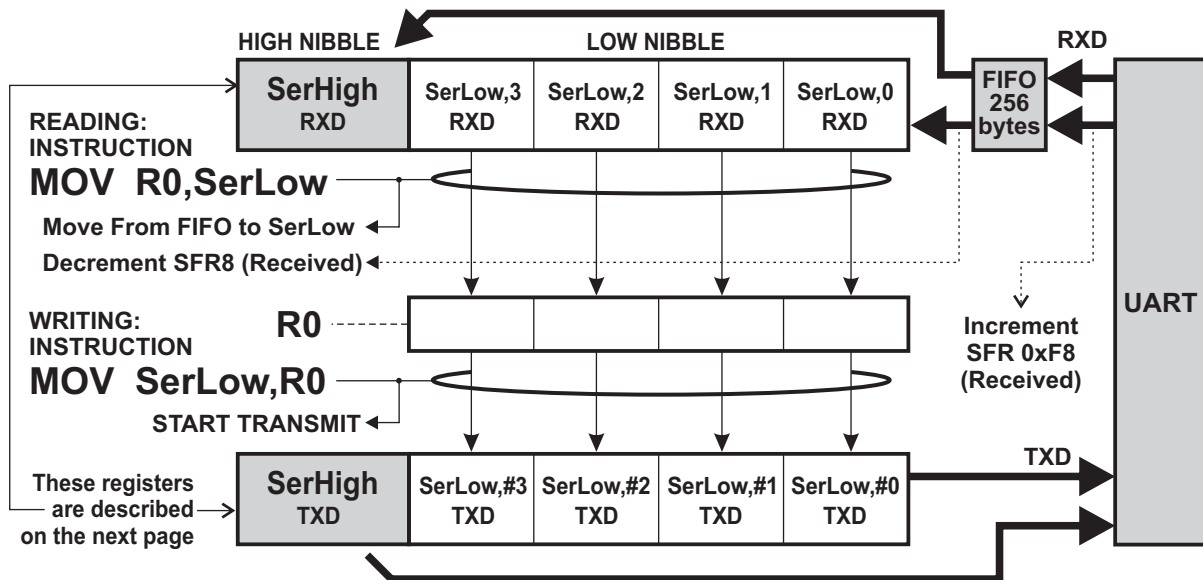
HIGH NIBBLE

LOW NIBBLE

RXD

| SerHigh RXD | SerLow,3 RXD | SerLow,2 RXD | SerLow,1 RXD | SerLow,0 RXD |
|---|---|---|---|---|

FIFO 256 bytes

READING: INSTRUCTION

MOV R0,SerLow

Move From FIFO to SerLow

Decrement SFR8 (Received)

WRITING: INSTRUCTION

R0

UART

Increment SFR 0xF8 (Received)

MOV SerLow,R0

START TRANSMIT

TXD

These registers are described on the next page

| SerHigh TXD | SerLow,#3 TXD | SerLow,#2 TXD | SerLow,#1 TXD | SerLow,#0 TXD |
|---|---|---|---|---|